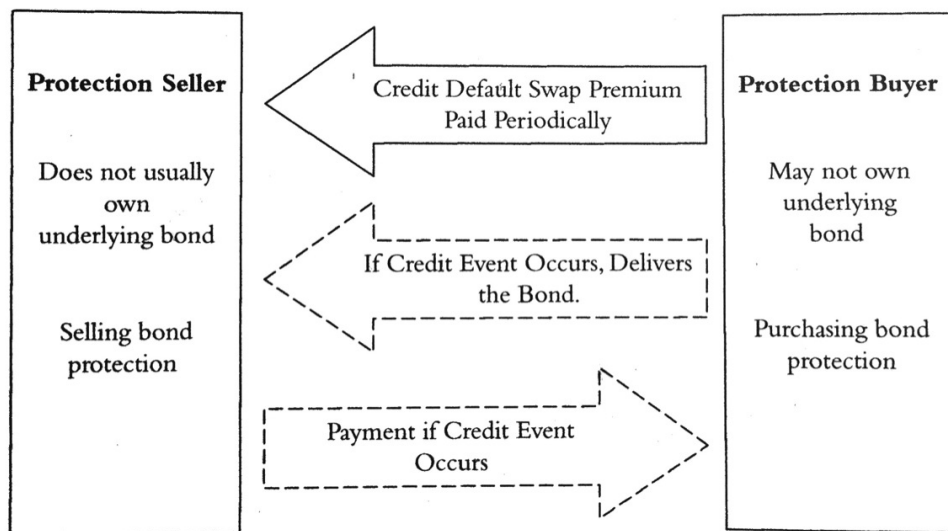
**Protection Seller**

Does not usually own underlying bond

Selling bond protection

Credit Default Swap Premium Paid Periodically

If Credit Event Occurs, Delivers the Bond.

Payment if Credit Event Occurs

**Protection Buyer**

May not own underlying bond

Purchasing bond protection